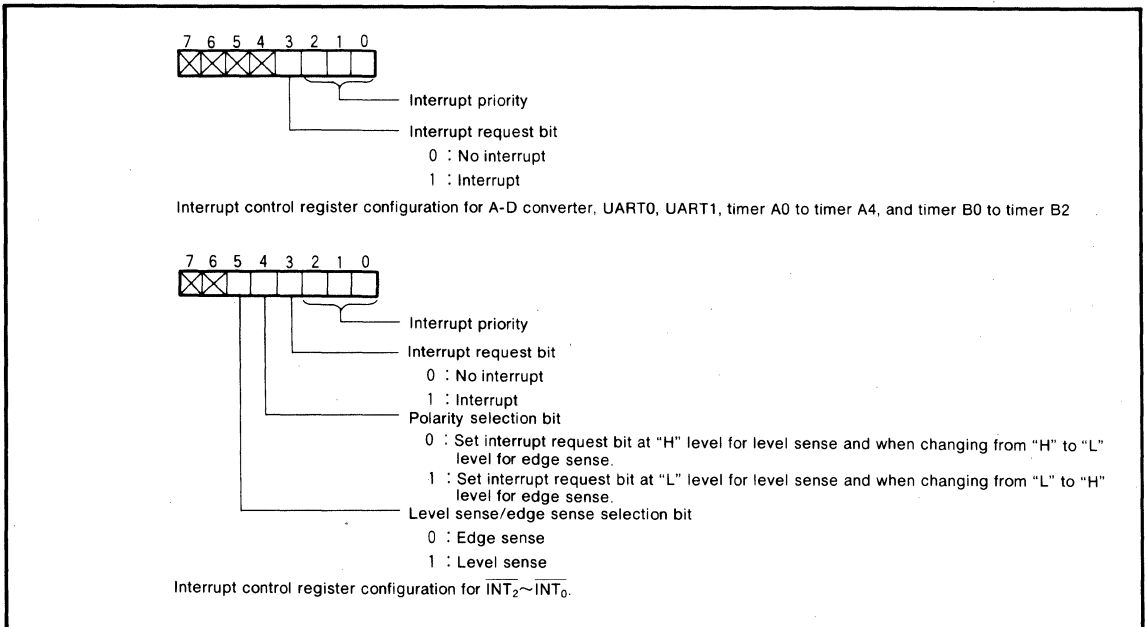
7 6 5 4 3 2 1 0

Interrupt priority

Interrupt request bit

0 : No interrupt

1 : Interrupt

Interrupt control register configuration for A-D converter, UART0, UART1, timer A0 to timer A4, and timer B0 to timer B2

7 6 5 4 3 2 1 0

Interrupt priority

Interrupt request bit

0 : No interrupt

1 : Interrupt

Polarity selection bit

0 : Set interrupt request bit at "H" level for level sense and when changing from "H" to "L" level for edge sense.

1 : Set interrupt request bit at "L" level for level sense and when changing from "L" to "H" level for edge sense.

Level sense/edge sense selection bit

0 : Edge sense

1 : Level sense

Interrupt control register configuration for $\overline{INT_2}\sim\overline{INT_0}$.